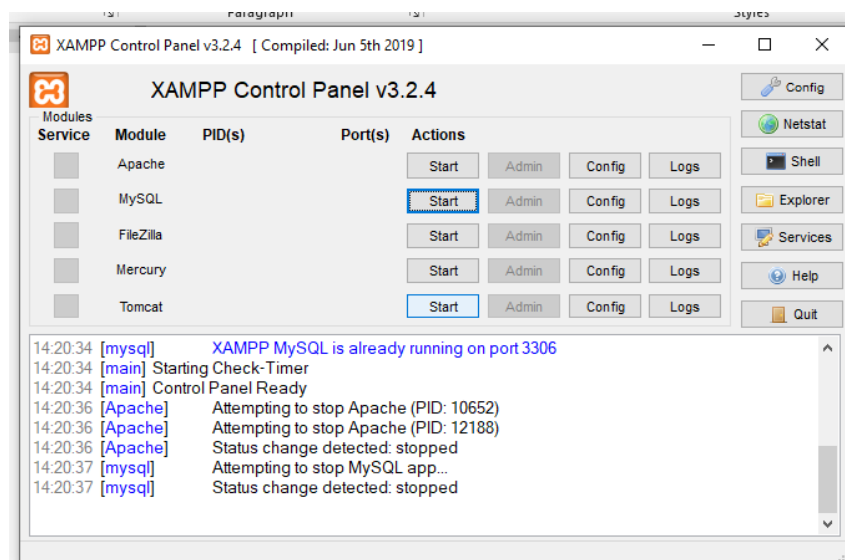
Paragraph Styles

XAMPP Control Panel v3.2.4 [ Compiled: Jun 5th 2019 ]

XAMPP Control Panel v3.2.4

Config
Netstat
Shell
Explorer
Services
Help
Quit

Modules
Service Module PID(s) Port(s) Actions

| Module | Actions | | | |
|---|---|---|---|---|
| Apache | Start | Admin | Config | Logs |
| MySQL | Start | Admin | Config | Logs |
| FileZilla | Start | Admin | Config | Logs |
| Mercury | Start | Admin | Config | Logs |
| Tomcat | Start | Admin | Config | Logs |

14:20:34 [mysql] XAMPP MySQL is already running on port 3306
14:20:34 [main] Starting Check-Timer
14:20:34 [main] Control Panel Ready
14:20:36 [Apache] Attempting to stop Apache (PID: 10652)
14:20:36 [Apache] Attempting to stop Apache (PID: 12188)
14:20:36 [Apache] Status change detected: stopped
14:20:37 [mysql] Attempting to stop MySQL app...
14:20:37 [mysql] Status change detected: stopped